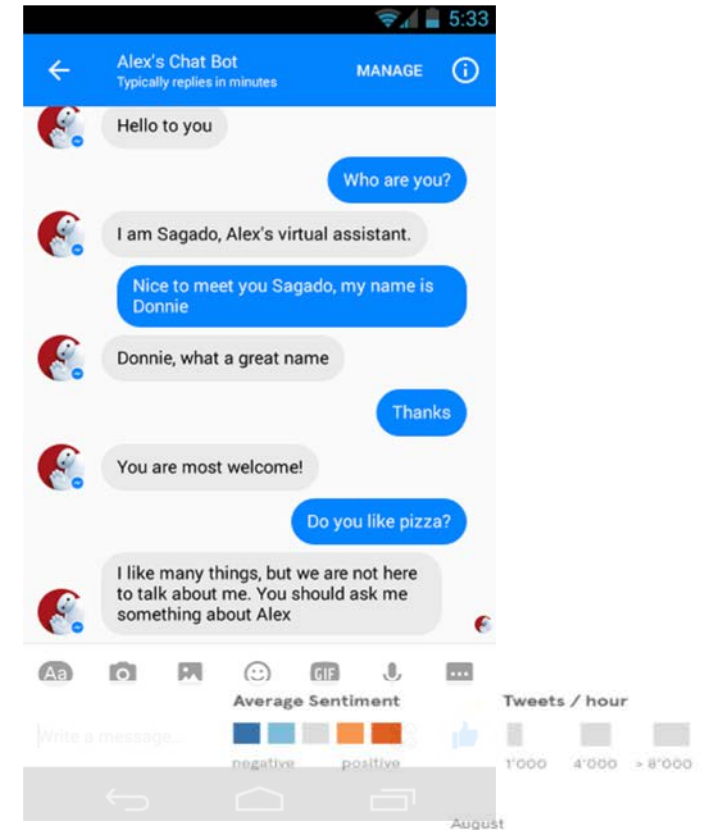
5:33

Alex's Chat Bot
Typically replies in minutes
MANAGE

Hello to you

Who are you?

I am Sagado, Alex's virtual assistant.

Nice to meet you Sagado, my name is Donnie

Donnie, what a great name

Thanks

You are most welcome!

Do you like pizza?

I like many things, but we are not here to talk about me. You should ask me something about Alex

Aa
GIF

Average Sentiment
negative
positive

Tweets / hour
1'000
4'000
> 8'000

Write a message...

August